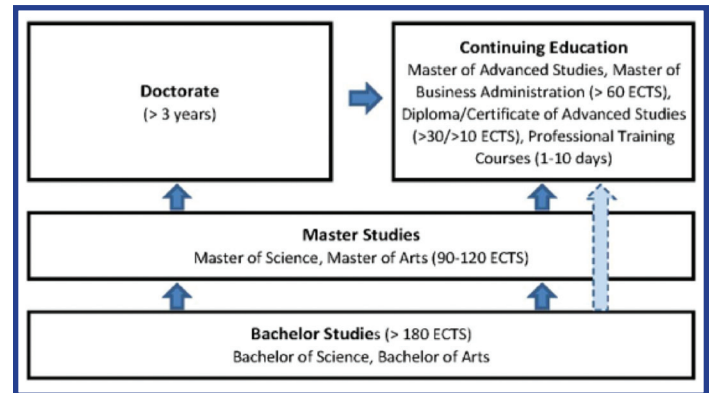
Doctorate
(> 3 years)

Continuing Education
Master of Advanced Studies, Master of Business Administration (> 60 ECTS), Diploma/Certificate of Advanced Studies (>30/>10 ECTS), Professional Training Courses (1-10 days)

Master Studies
Master of Science, Master of Arts (90-120 ECTS)

Bachelor Studies (> 180 ECTS)
Bachelor of Science, Bachelor of Arts